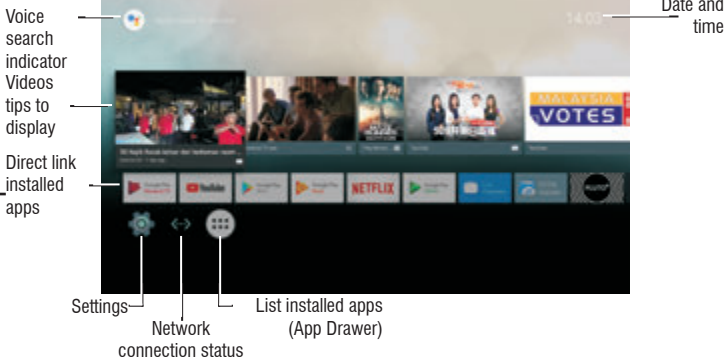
Voice search indicator

Videos tips to display

Direct link installed apps

Date and time

14:03

MALAYSIA VOTES

NETFLIX

YouTube

Settings

Network connection status

List installed apps (App Drawer)